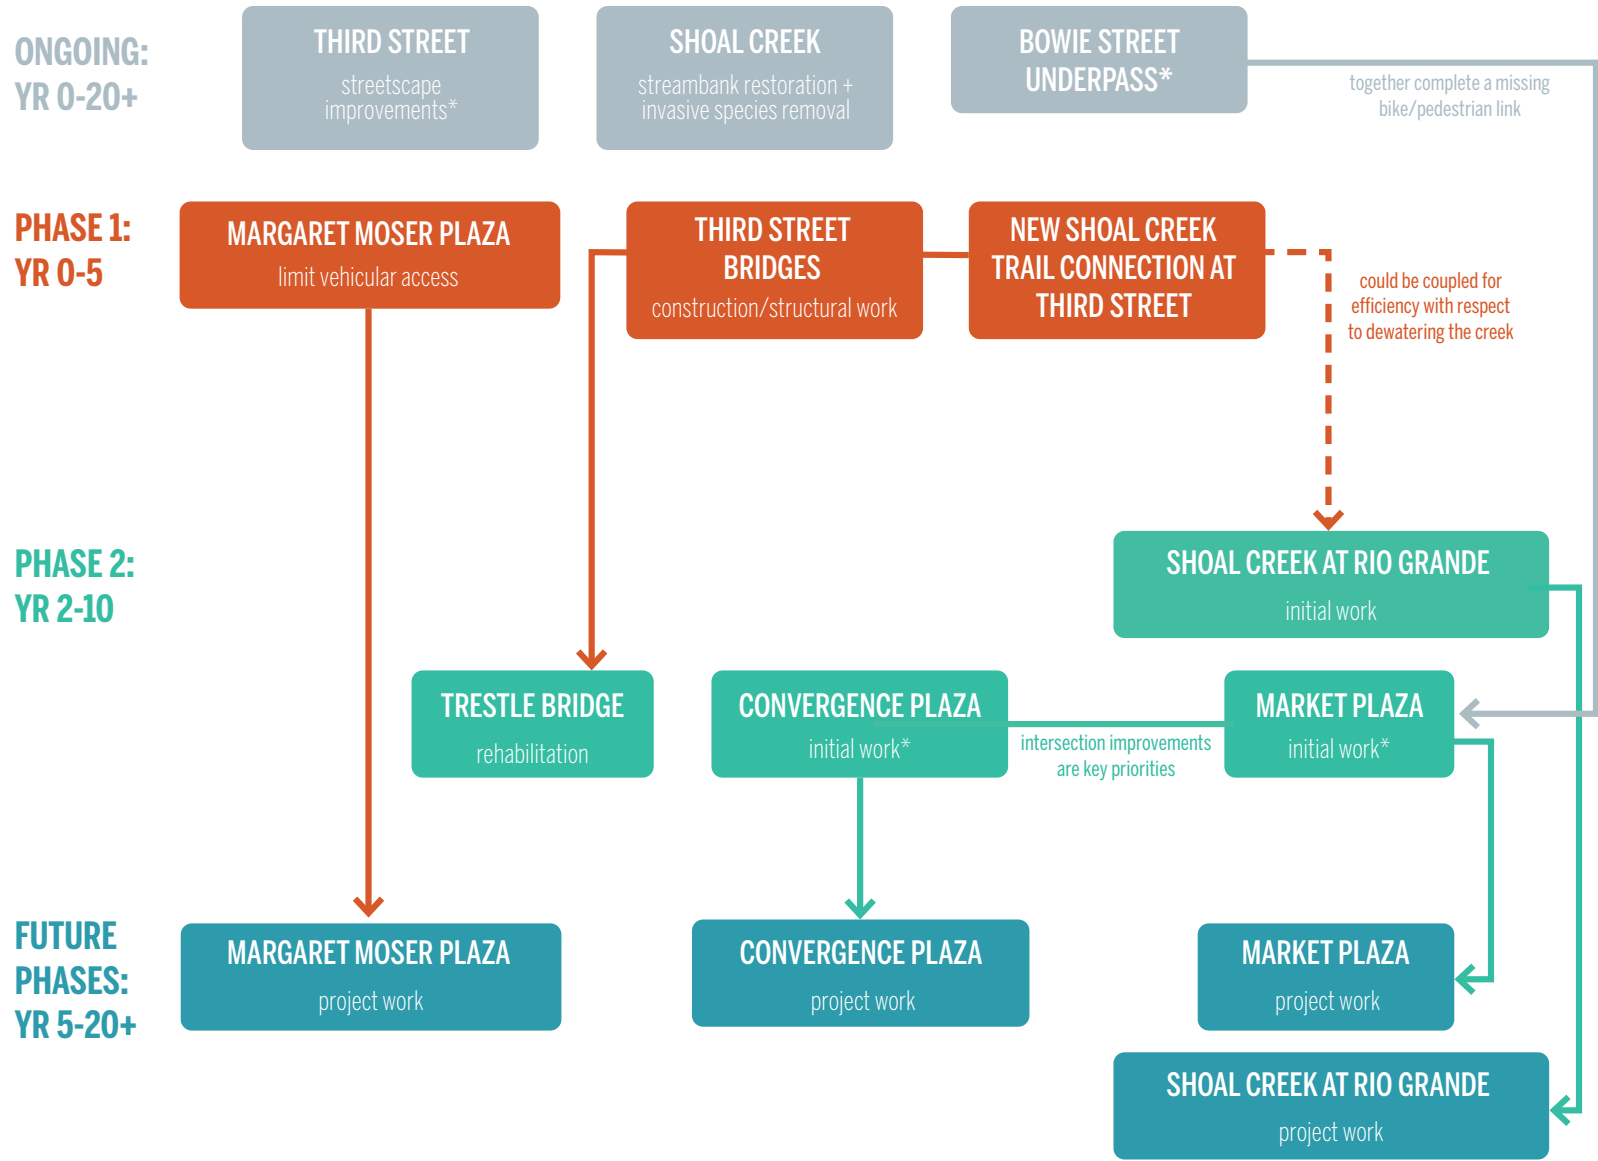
ONGOING:
YR 0-20+

THIRD STREET
streetscape improvements*

SHOAL CREEK
streambank restoration + invasive species removal

BOWIE STREET UNDERPASS*

together complete a missing bike/pedestrian link

PHASE 1:
YR 0-5

MARGARET MOSER PLAZA
limit vehicular access

THIRD STREET BRIDGES
construction/structural work

NEW SHOAL CREEK TRAIL CONNECTION AT THIRD STREET

could be coupled for efficiency with respect to dewatering the creek

PHASE 2:
YR 2-10

SHOAL CREEK AT RIO GRANDE
initial work

TRESTLE BRIDGE
rehabilitation

CONVERGENCE PLAZA
initial work*

intersection improvements are key priorities

MARKET PLAZA
initial work*

FUTURE PHASES:
YR 5-20+

MARGARET MOSER PLAZA
project work

CONVERGENCE PLAZA
project work

MARKET PLAZA
project work

SHOAL CREEK AT RIO GRANDE
project work